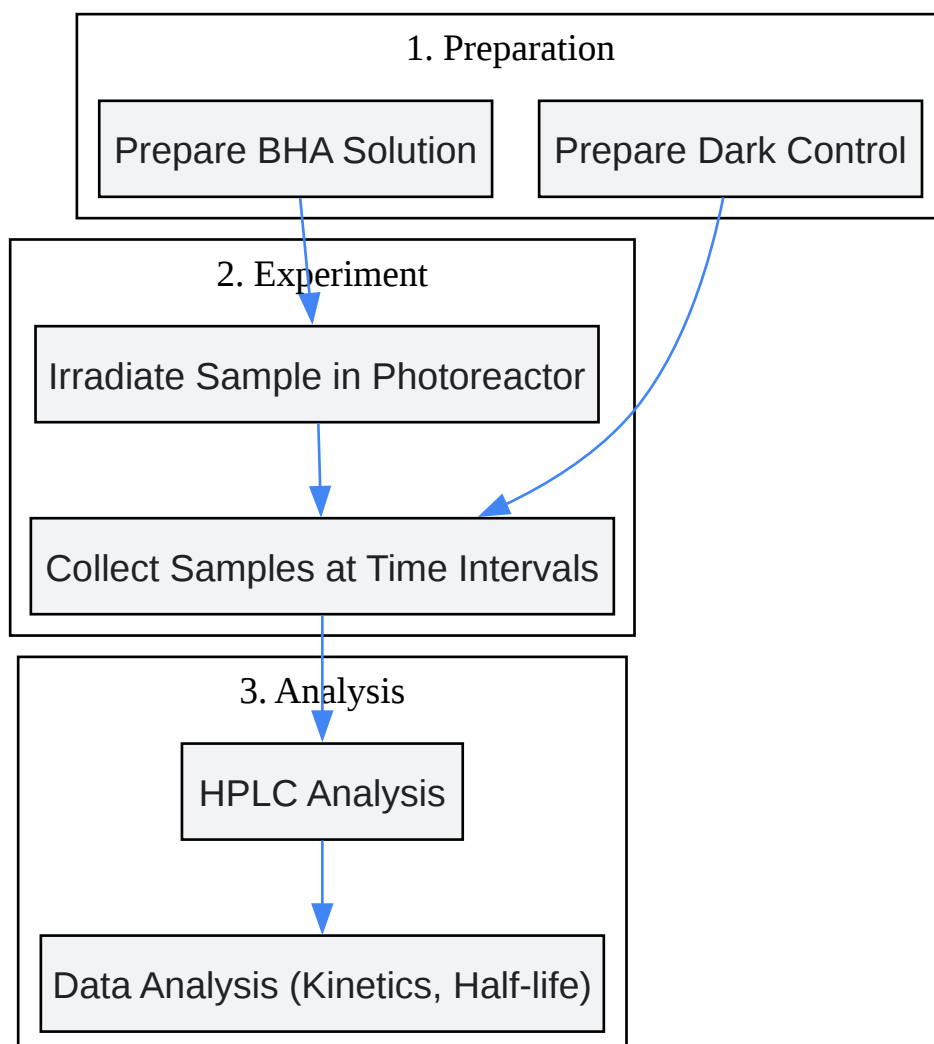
1. Preparation

Prepare BHA Solution

Prepare Dark Control

2. Experiment

Irradiate Sample in Photoreactor

Collect Samples at Time Intervals

3. Analysis

HPLC Analysis

Data Analysis (Kinetics, Half-life)